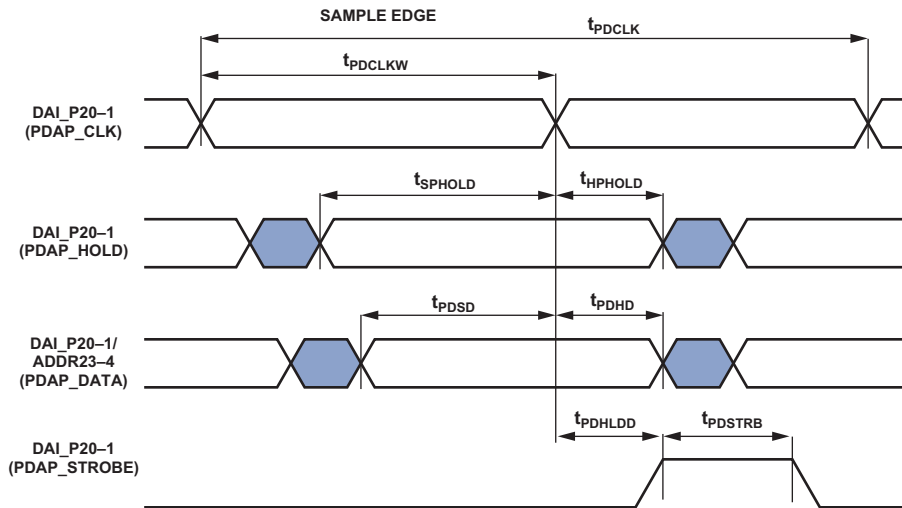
SAMPLE EDGE

$t_{PDCLK}$

$t_{PDCLKW}$

DAI_P20–1
(PDAP_CLK)

$t_{SPHOLD}$

$t_{HPHOLD}$

DAI_P20–1
(PDAP_HOLD)

$t_{PDSD}$

$t_{PDHD}$

DAI_P20–1/
ADDR23–4
(PDAP_DATA)

$t_{PDHLDD}$

$t_{PDSTRB}$

DAI_P20–1
(PDAP_STROBE)